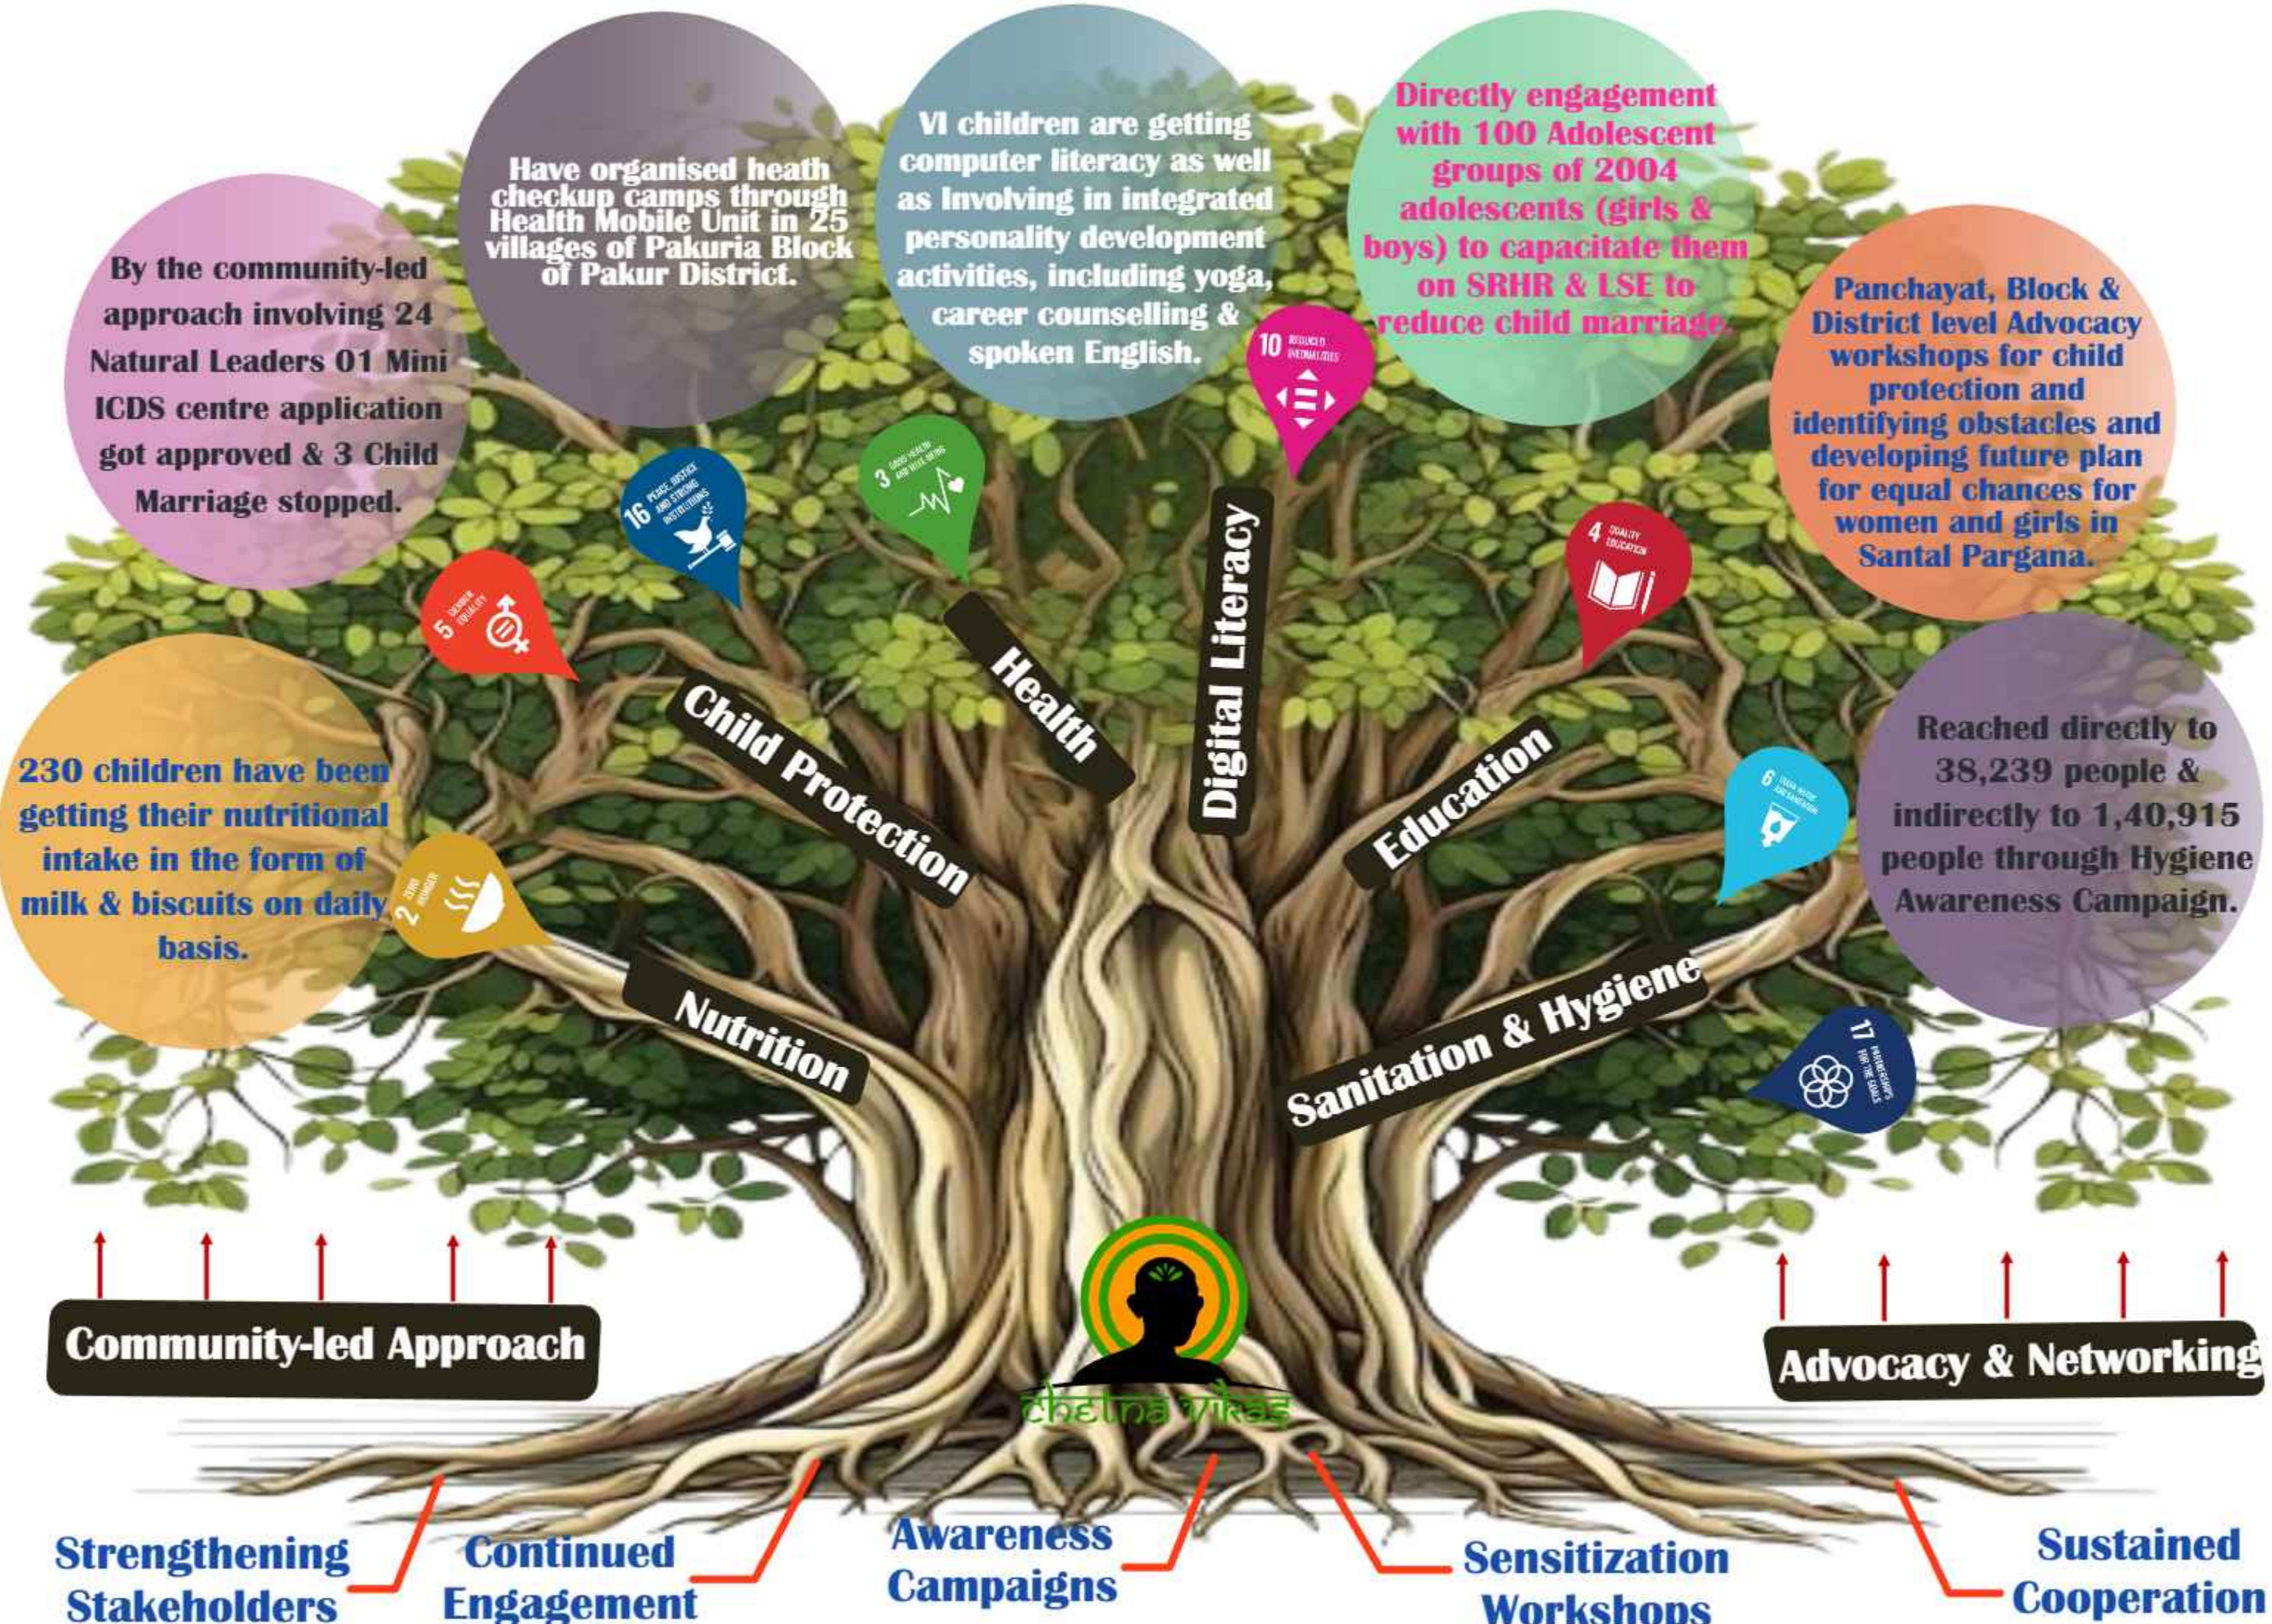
Have organised heath checkup camps through Health Mobile Unit in 25 villages of Pakuria Block of Pakur District.

VI children are getting computer literacy as well as Involving in integrated personality development activities, including yoga, career counselling & spoken English.

Directly engagement with 100 Adolescent groups of 2004 adolescents (girls & boys) to capacitate them on SRHR & LSE to reduce child marriage.

By the community-led approach involving 24 Natural Leaders 01 Mini ICDS centre application got approved & 3 Child Marriage stopped.

Panchayat, Block & District level Advocacy workshops for child protection and identifying obstacles and developing future plan for equal chances for women and girls in Santal Pargana.

10 REDUCED INEQUALITIES

3 GOOD HEALTH AND WELL-BEING

16 PEACE, JUSTICE AND STRONG INSTITUTIONS

4 QUALITY EDUCATION

5 GENDER EQUALITY

Digital Literacy

Health

Child Protection

Education

230 children have been getting their nutritional intake in the form of milk & biscuits on daily basis.

2 ZERO HUNGER

6 CLEAN WATER AND SANITATION

Reached directly to 38,239 people & indirectly to 1,40,915 people through Hygiene Awareness Campaign.

Nutrition

Sanitation & Hygiene

17 PARTNERSHIPS FOR THE GOALS

Community-led Approach

Advocacy & Networking

chetna vikas

Strengthening Stakeholders

Continued Engagement

Awareness Campaigns

Sensitization Workshops

Sustained Cooperation